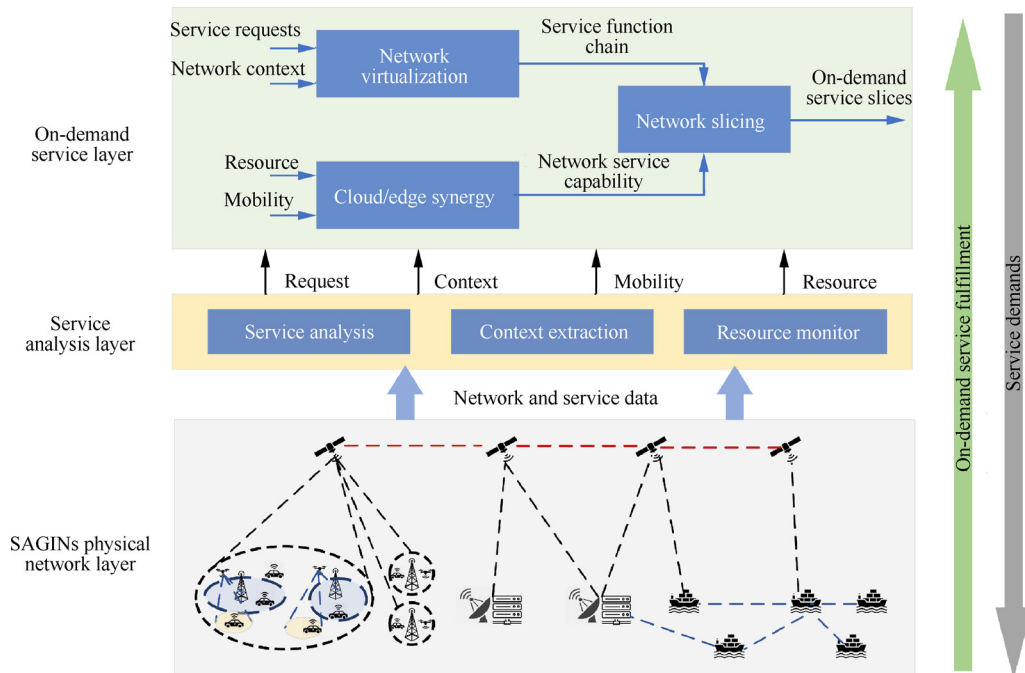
On-demand service layer

Service requests

Network context

Network virtualization

Service function chain

Network slicing

On-demand service slices

Resource

Mobility

Cloud/edge synergy

Network service capability

Request

Context

Mobility

Resource

Service analysis layer

Service analysis

Context extraction

Resource monitor

Network and service data

SAGINs physical network layer

On-demand service fulfillment

Service demands